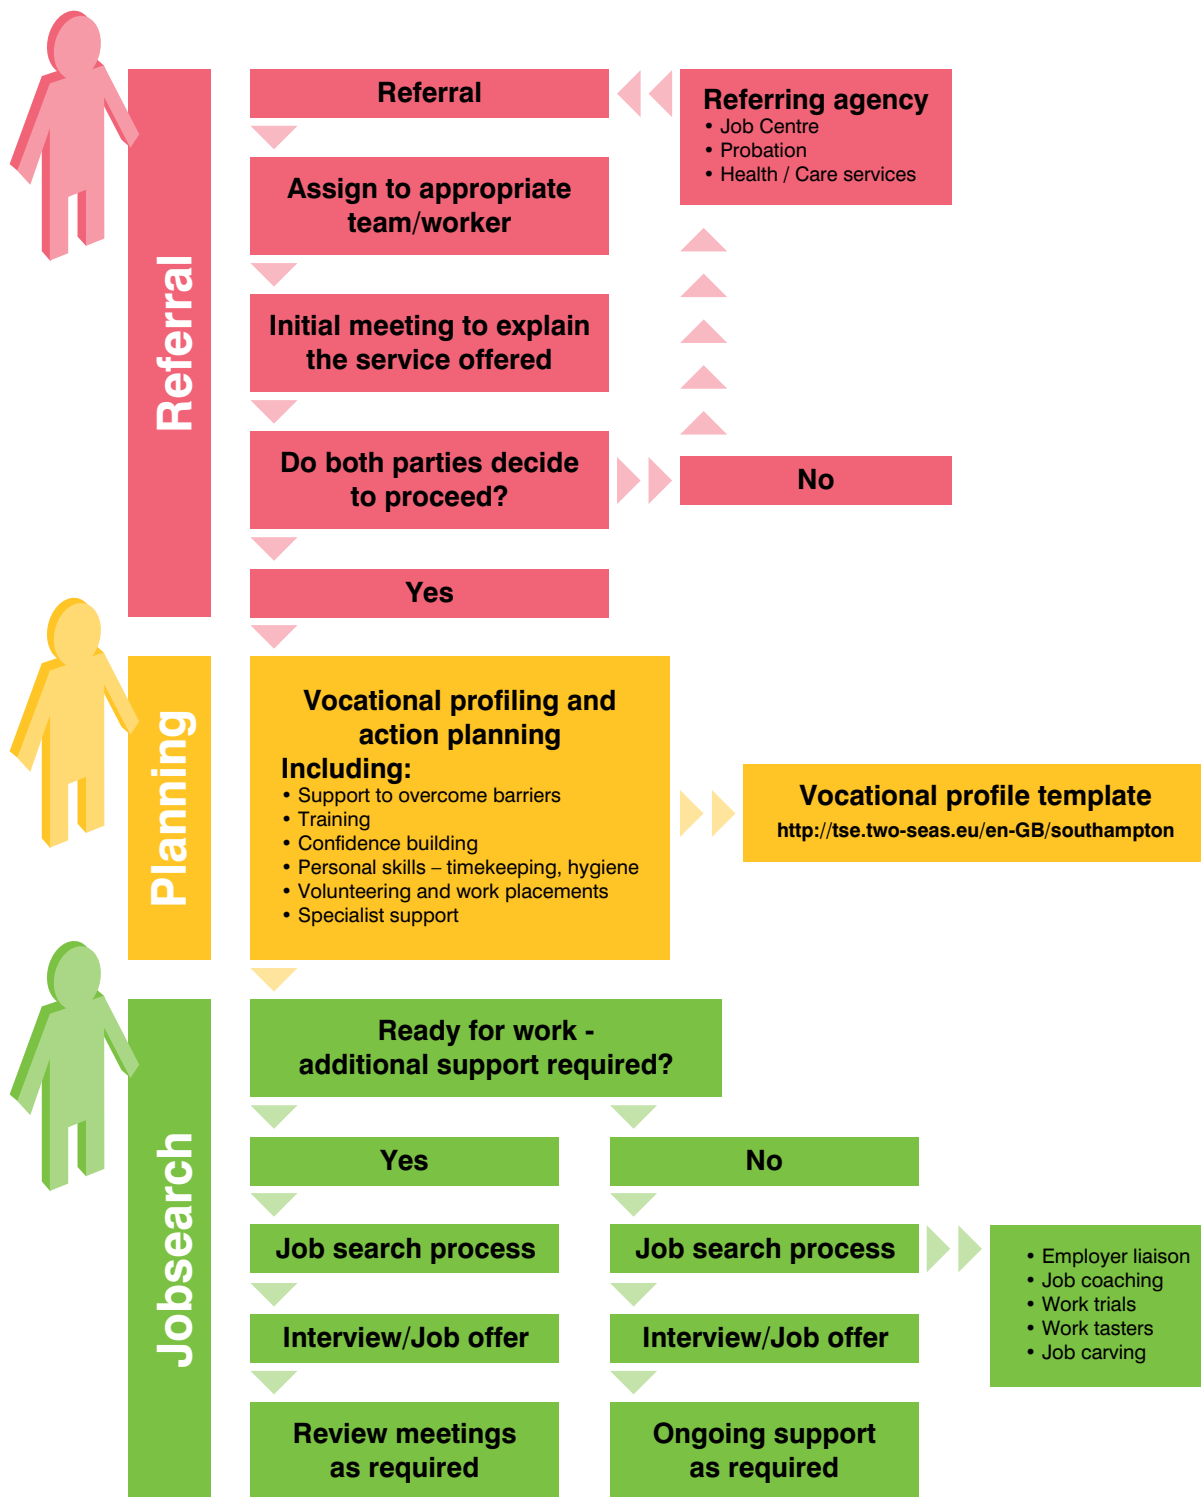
Referral

Referral

Referring agency
• Job Centre
• Probation
• Health / Care services

Assign to appropriate team/worker

Initial meeting to explain the service offered

Do both parties decide to proceed?

No

Yes

Planning

Vocational profiling and action planning
Including:
• Support to overcome barriers
• Training
• Confidence building
• Personal skills – timekeeping, hygiene
• Volunteering and work placements
• Specialist support

Vocational profile template
http://tse.two-seas.eu/en-GB/southampton

Jobsearch

Ready for work - additional support required?

Yes

No

Job search process

Job search process

• Employer liaison
• Job coaching
• Work trials
• Work tasters
• Job carving

Interview/Job offer

Interview/Job offer

Review meetings as required

Ongoing support as required